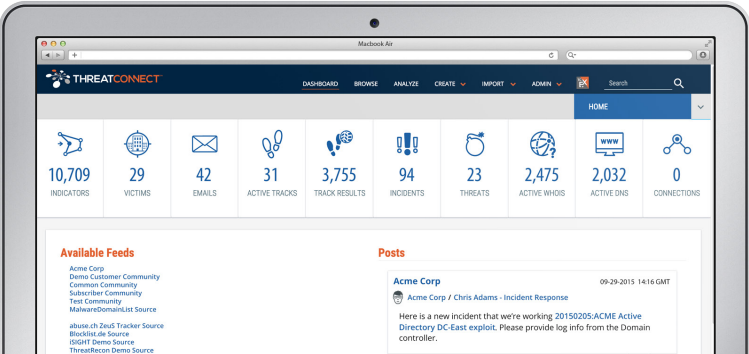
Macbook Air

THREATCONNECT

DASHBOARD BROWSE ANALYZE CREATE IMPORT ADMIN Search

HOME

10,709 INDICATORS

29 VICTIMS

42 EMAILS

31 ACTIVE TRACKS

3,755 TRACK RESULTS

94 INCIDENTS

23 THREATS

2,475 ACTIVE WHOIS

2,032 ACTIVE DNS

0 CONNECTIONS

Available Feeds

Acme Corp
Demo Customer Community
Common Community
Subscriber Community
Test Community
MalwareDomainList Source

abuse.ch ZeuS Tracker Source
Blocklist.de Source
iSIGHT Demo Source
ThreatRecon Demo Source

Posts

Acme Corp 09-29-2015 14:16 GMT

Acme Corp / Chris Adams - Incident Response

Here is a new incident that we're working 20150205:ACME Active Directory DC-East exploit. Please provide log info from the Domain controller.